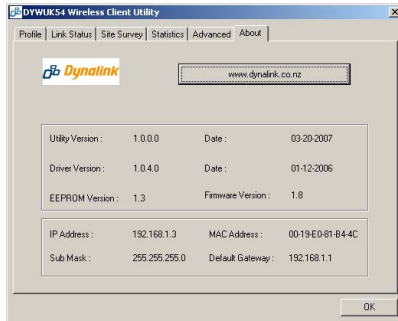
DYWUK54 Wireless Client Utility

Profile | Link Status | Site Survey | Statistics | Advanced | About

Dynalink

www.dynalink.co.nz

| | | | |
|---|---|---|---|
| Utility Version : | 1.0.0.0 | Date : | 03-20-2007 |
| Driver Version : | 1.0.4.0 | Date : | 01-12-2006 |
| EEPROM Version : | 1.3 | Firmware Version : | 1.8 |

| | | | |
|---|---|---|---|
| IP Address : | 192.168.1.3 | MAC Address : | 00-19-E0-81-B4-4C |
| Sub Mask : | 255.255.255.0 | Default Gateway : | 192.168.1.1 |

OK